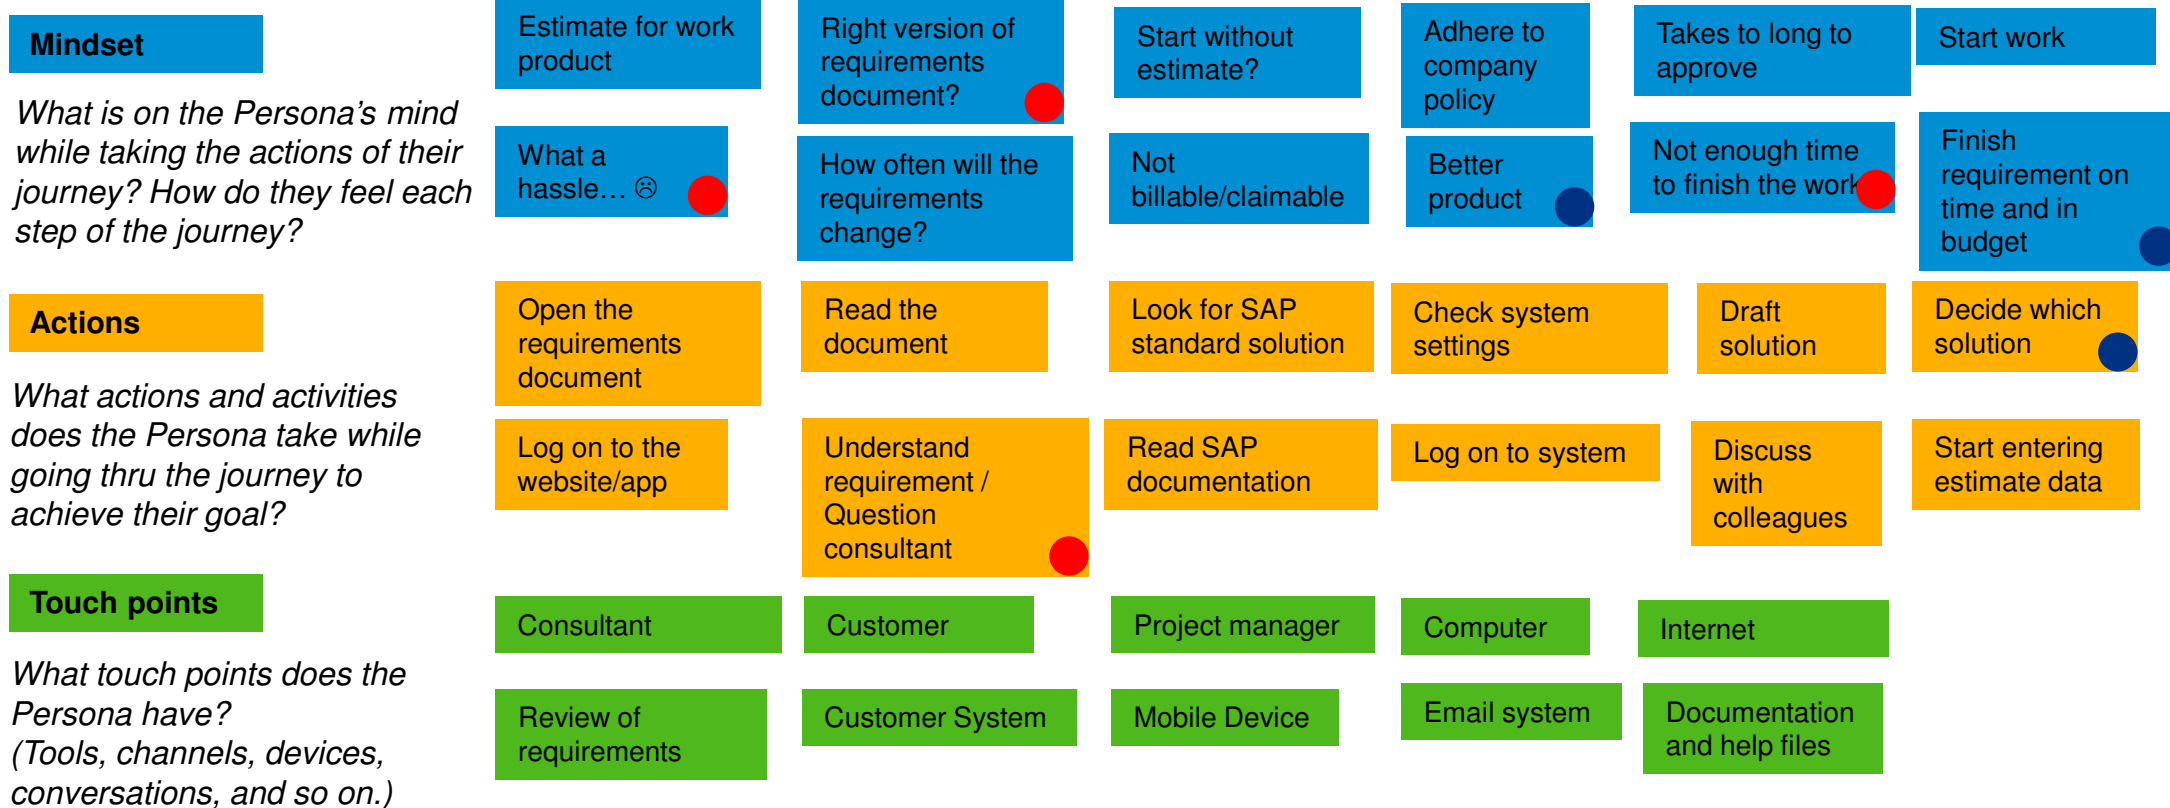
Mindset

What is on the Persona's mind while taking the actions of their journey? How do they feel each step of the journey?

Estimate for work product

What a hassle… ☹

Right version of requirements document?

How often will the requirements change?

Start without estimate?

Not billable/claimable

Adhere to company policy

Better product

Takes to long to approve

Not enough time to finish the work

Start work

Finish requirement on time and in budget

Actions

What actions and activities does the Persona take while going thru the journey to achieve their goal?

Open the requirements document

Log on to the website/app

Read the document

Understand requirement / Question consultant

Look for SAP standard solution

Read SAP documentation

Check system settings

Log on to system

Draft solution

Discuss with colleagues

Decide which solution

Start entering estimate data

Touch points

What touch points does the Persona have? (Tools, channels, devices, conversations, and so on.)

Consultant

Review of requirements

Customer

Customer System

Project manager

Mobile Device

Computer

Email system

Internet

Documentation and help files